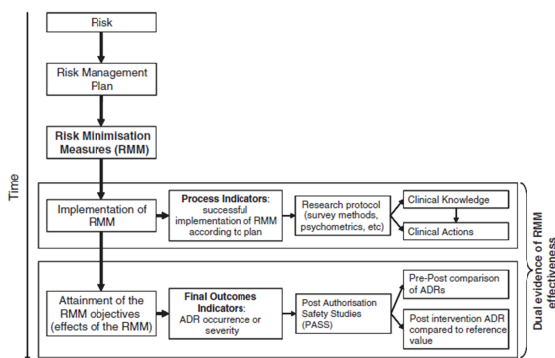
Time

Risk

Risk Management Plan

Risk Minimisation Measures (RMM)

Implementation of RMM

Process Indicators: successful implementation of RMM according tc plan

Research protocol (survey methods, psychometrics, etc)

Clinical Knowledge

Clinical Actions

Attainment of the RMM objectives (effects of the RMM)

Final Outcomes Indicators: ADR occurrence or severity

Post Authorisation Safety Studies (PASS)

Pre-Post comparison of ADRs

Post intervention ADR compared to reference value

Dual evidence of RMM effectiveness